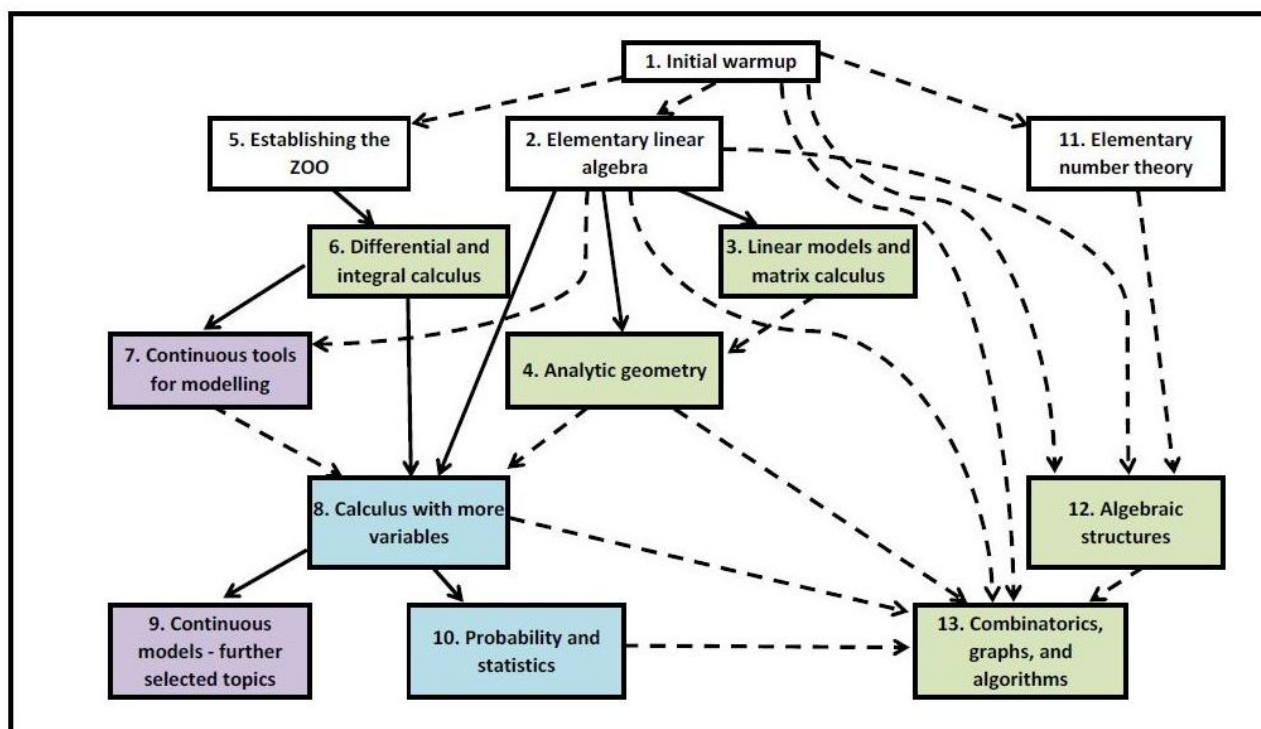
1. Initial warmup

5. Establishing the ZOO

2. Elementary linear algebra

11. Elementary number theory

6. Differential and integral calculus

3. Linear models and matrix calculus

7. Continuous tools for modelling

4. Analytic geometry

8. Calculus with more variables

12. Algebraic structures

9. Continuous models - further selected topics

10. Probability and statistics

13. Combinatorics, graphs, and algorithms